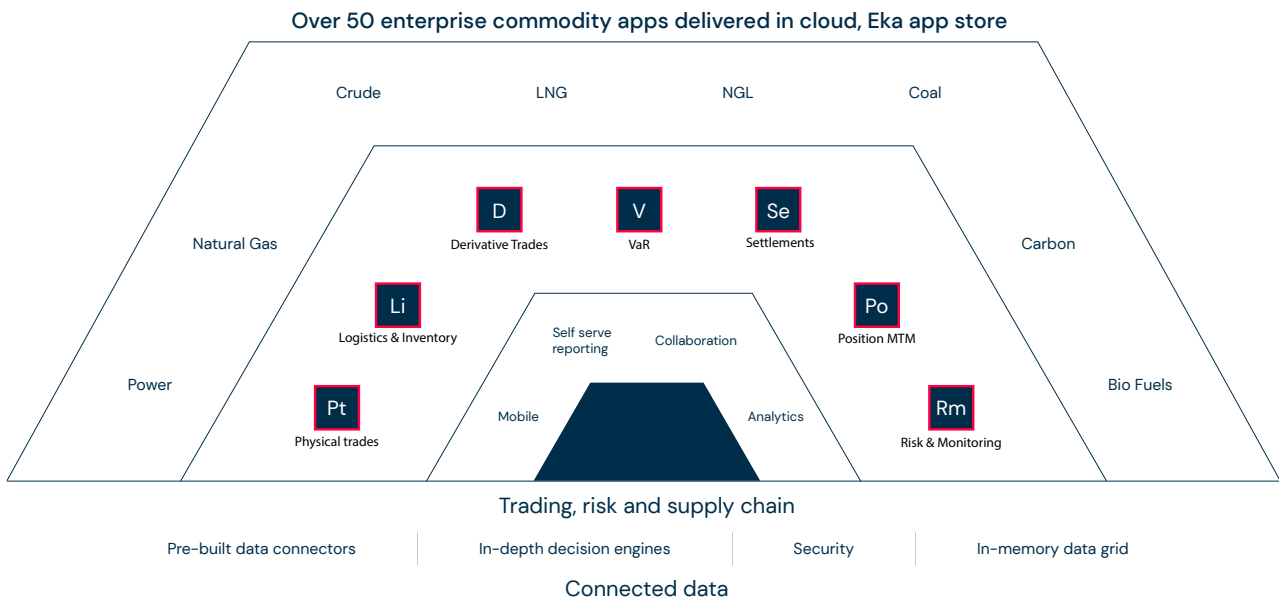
Over 50 enterprise commodity apps delivered in cloud, Eka app store

Crude LNG NGL Coal

Natural Gas

D
Derivative Trades

V
VaR

Se
Settlements

Carbon

Li
Logistics & Inventory

Po
Position MTM

Self serve reporting

Collaboration

Power

Pt
Physical trades

Mobile

Analytics

Rm
Risk & Monitoring

Bio Fuels

Trading, risk and supply chain

Pre-built data connectors | In-depth decision engines | Security | In-memory data grid

Connected data